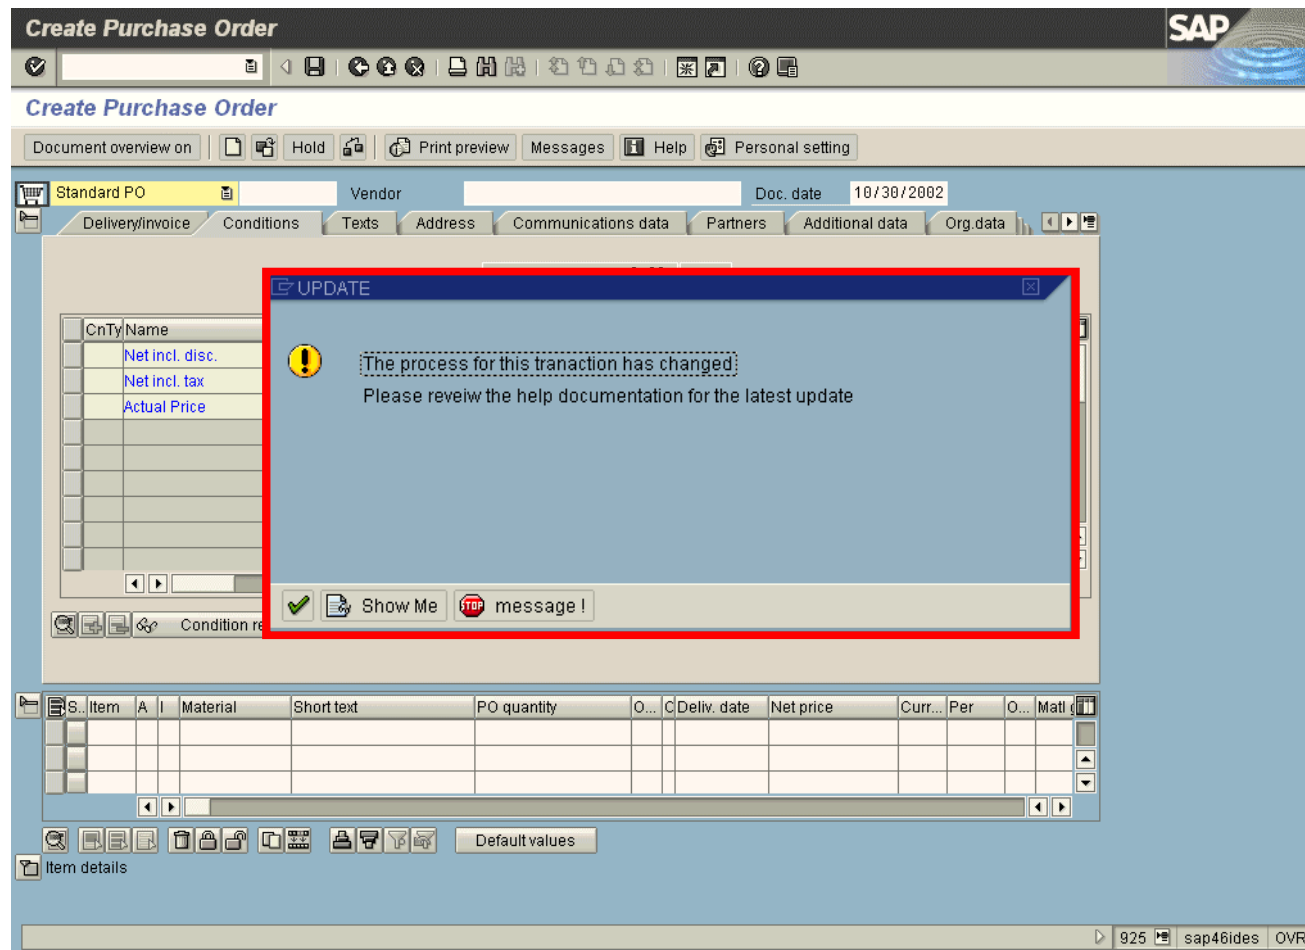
Create Purchase Order

SAP

Create Purchase Order

Document overview on | Hold | Print preview | Messages | Help | Personal setting

Standard PO

Vendor

Doc. date 10/30/2002

Delivery/invoice | Conditions | Texts | Address | Communications data | Partners | Additional data | Org.data

| CnTy | Name |
|---|---|
| | Net incl. disc. |
| | Net incl. tax |
| | Actual Price |

Condition re

UPDATE

The process for this tranaction has changed

Please reveiw the help documentation for the latest update

Show Me | message !

| S.. | Item | A | I | Material | Short text | PO quantity | O... | C | Deliv. date | Net price | Curr... | Per | O... | Matl g |
|---|---|---|---|---|---|---|---|---|---|---|---|---|---|---|
| | | | | | | | | | | | | | | |
| | | | | | | | | | | | | | | |
| | | | | | | | | | | | | | | |

Default values

Item details

925 | sap46ides | OVR